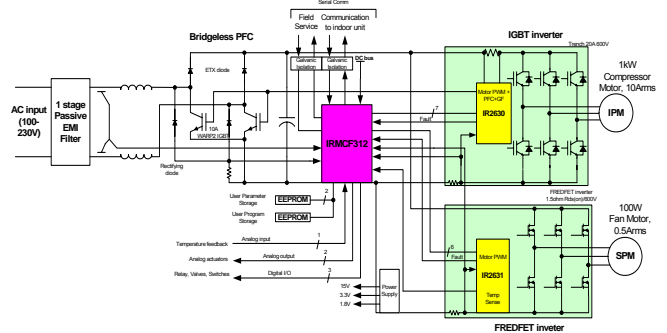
Serial Comm

Field Service

Communication to indoor unit

Bridgeless PFC

IGBT inverter

Trench 20A 600V

1kW Compressor Motor, 10Arms

AC input (100-230V)

1 stage Passive EMI Filter

ETX diode

Galvanic Isolation

Galvanic Isolation

DC bus

10A WARP2 IGBT

IRMCF312

Motor PWM + PFC+GF

IR2630

7

Fault

IPM

Rectifying diode

User Parameter Storage

2

EEPROM

User Program Storage

EEPROM

FREDFET inverter 1.5ohm Rds(on)/600V

100W Fan Motor, 0.5Arms

Temperature feedback

Analog input

1

Analog actuators

Analog output

2

6

Fault

Motor PWM

IR2631

SPM

Temp Sense

Relay, Valves, Switches

Digital I/O

3

15V

3.3V

1.8V

Power Supply

FREDFET inveter